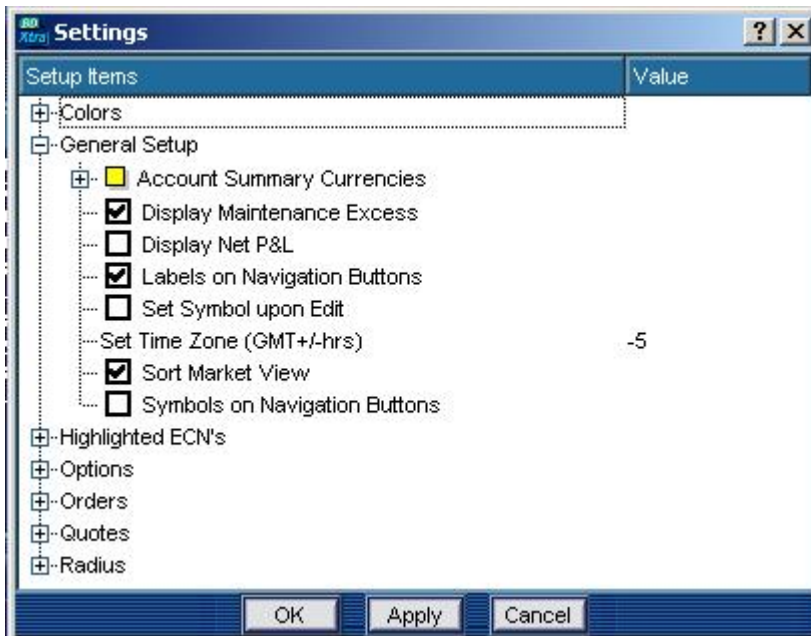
BD Xtra Settings ? X

| Setup Items | Value |
|---|---|
| Colors | |
| General Setup | |
| Account Summary Currencies | |
| Display Maintenance Excess | |
| Display Net P&L | |
| Labels on Navigation Buttons | |
| Set Symbol upon Edit | |
| Set Time Zone (GMT+/-hrs) | -5 |
| Sort Market View | |
| Symbols on Navigation Buttons | |
| Highlighted ECN's | |
| Options | |
| Orders | |
| Quotes | |
| Radius | |

OK Apply Cancel